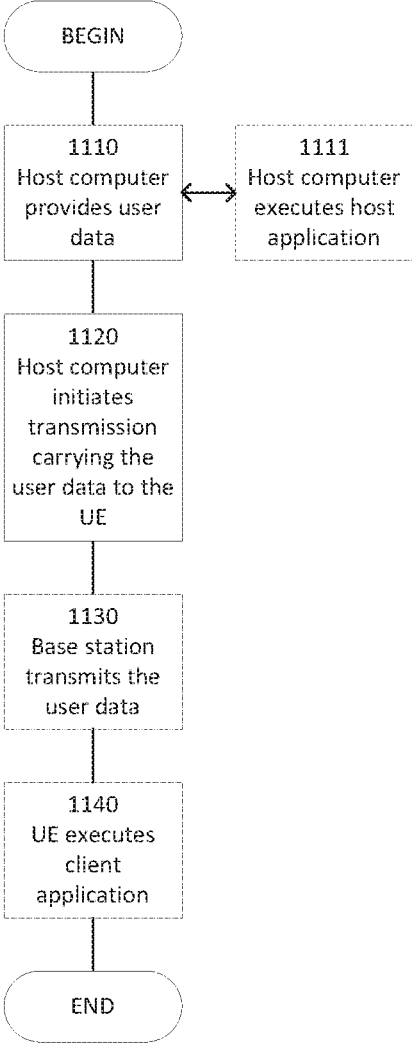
BEGIN

1110
Host computer provides user data

1111
Host computer executes host application

1120
Host computer initiates transmission carrying the user data to the UE

1130
Base station transmits the user data

1140
UE executes client application

END